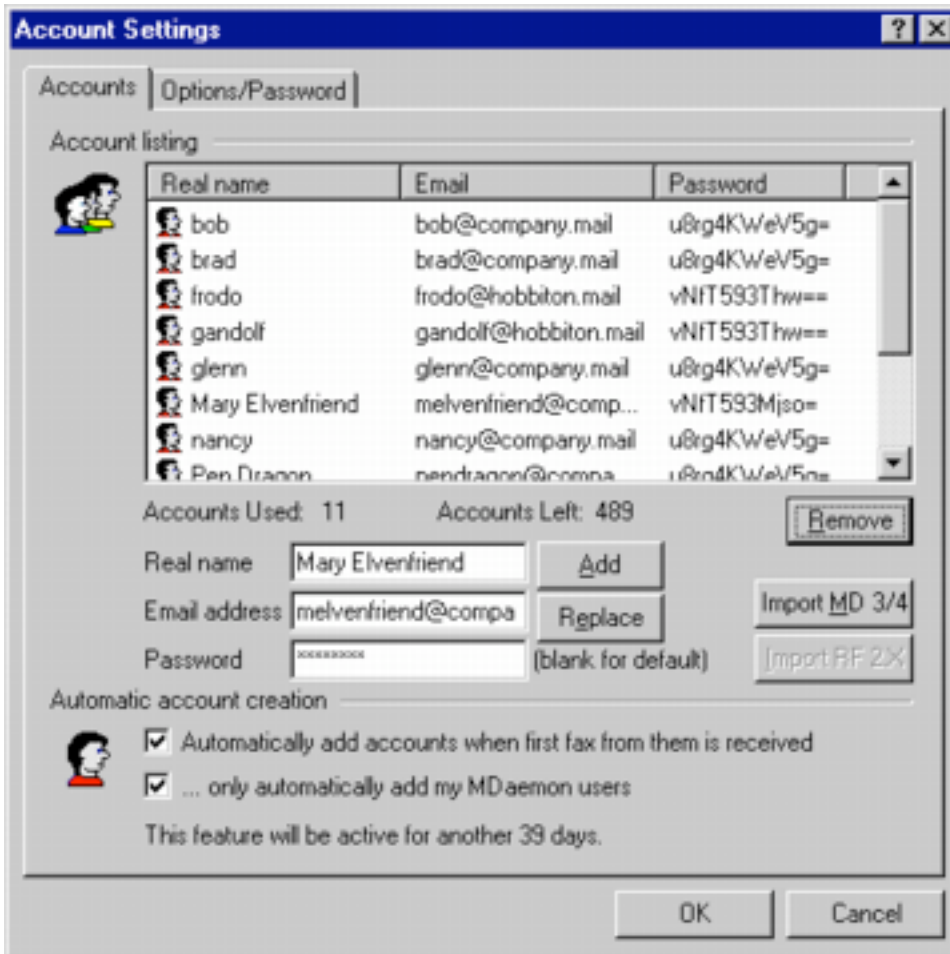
Account Settings

? X

Accounts | Options/Password

Account listing

| Real name | Email | Password |
|---|---|---|
| bob | bob@company.mail | u8rg4KWeV5g= |
| brad | brad@company.mail | u8rg4KWeV5g= |
| frodo | frodo@hobbiton.mail | vNfT593Thw== |
| gandolf | gandolf@hobbiton.mail | vNfT593Thw== |
| glenn | glenn@company.mail | u8rg4KWeV5g= |
| Mary Elvenfriend | melvenfriend@comp... | vNfT593Mjso= |
| nancy | nancy@company.mail | u8rg4KWeV5g= |
| Pen Dragon | pendragon@compa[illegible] | u8rg4KWeV5g= |

Accounts Used: 11 Accounts Left: 489

Remove

Real name Mary Elvenfriend

Add

Email address melvenfriend@compa

Replace

Password ******** (blank for default)

Import MD 3/4

Import RF 2.X

Automatic account creation

☑ Automatically add accounts when first fax from them is received

☑ ... only automatically add my MDaemon users

This feature will be active for another 39 days.

OK

Cancel